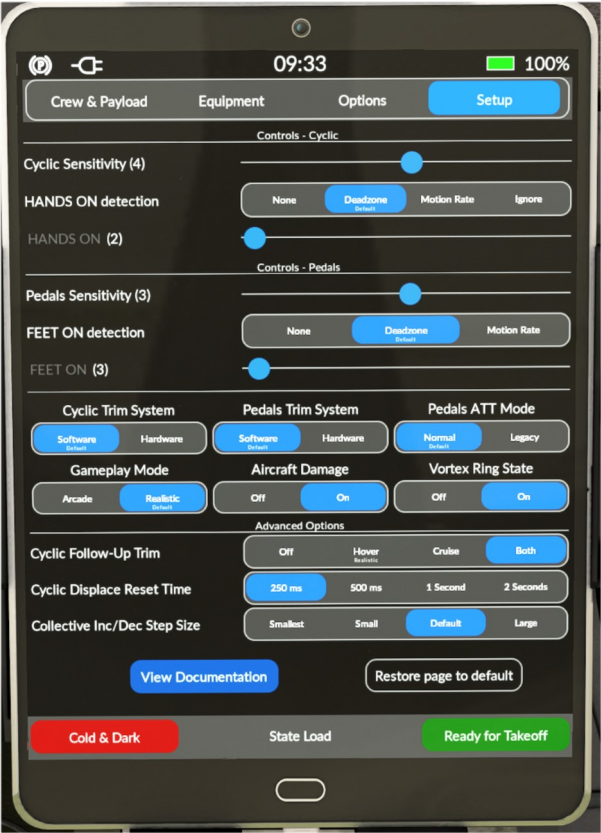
09:33 100%

Crew & Payload Equipment Options Setup

Controls - Cyclic

Cyclic Sensitivity (4)

HANDS ON detection
None Deadzone Default Motion Rate Ignore

HANDS ON (2)

Controls - Pedals

Pedals Sensitivity (3)

FEET ON detection
None Deadzone Default Motion Rate

FEET ON (3)

Cyclic Trim System
Software Default Hardware

Pedals Trim System
Software Default Hardware

Pedals ATT Mode
Normal Default Legacy

Gameplay Mode
Arcade Realistic Default

Aircraft Damage
Off On

Vortex Ring State
Off On

Advanced Options

Cyclic Follow-Up Trim
Off Hover Realistic Cruise Both

Cyclic Displace Reset Time
250 ms 500 ms 1 Second 2 Seconds

Collective Inc/Dec Step Size
Smallest Small Default Large

View Documentation
Restore page to default

Cold & Dark State Load Ready for Takeoff